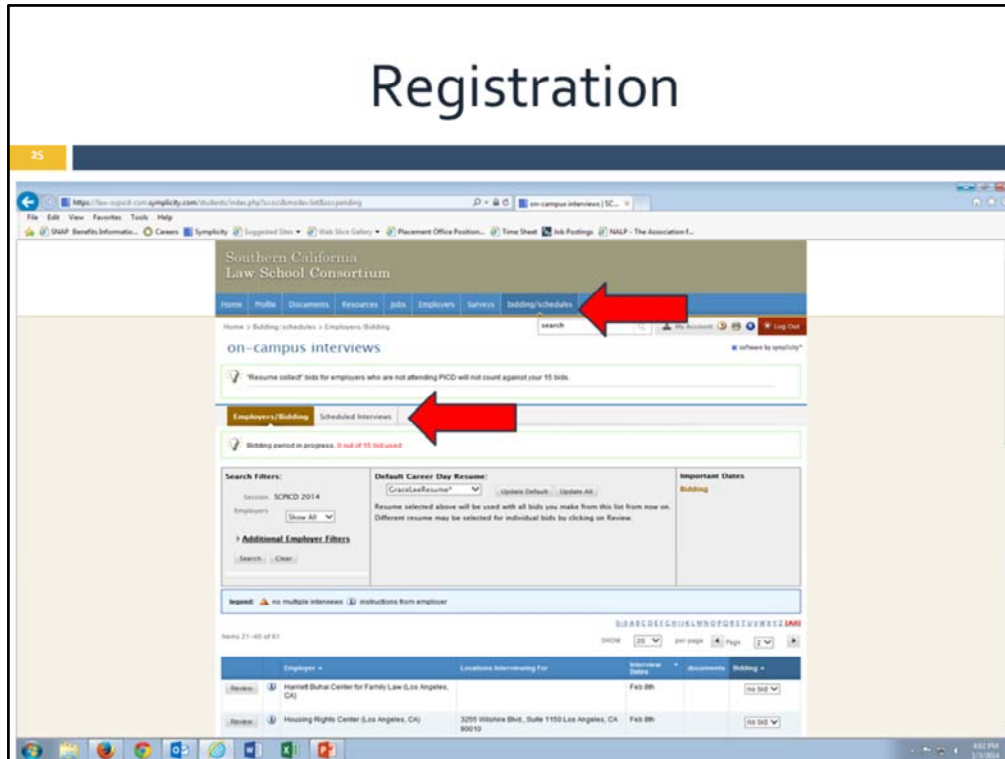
Registration

25

https://law-scpicd-csm.symplicity.com/students/index.php?s=jobs&mode=list&ss=pending

on-campus interviews | SC...

File Edit View Favorites Tools Help

SNAP Benefits Informatio... Careers Symplicity Suggested Sites Web Slice Gallery Placement Office Position... Time Sheet Job Postings NALP - The Association f...

Southern California
Law School Consortium

Home Profile Documents Resources Jobs Employers Surveys Bidding/schedules

Home > Bidding/schedules > Employers/Bidding

search

My Account Log Out

on-campus interviews

software by symplicity

"Resume collect" bids for employers who are not attending PICD will not count against your 15 bids.

Employers/Bidding Scheduled Interviews

Bidding period in progress. 0 out of 15 bid used

Search Filters:

Session SCPICD 2014

Employers Show All

Additional Employer Filters

Search Clear

Default Career Day Resume:

GraceLeeResume*

Update Default Update All

Resume selected above will be used with all bids you make from this list from now on. Different resume may be selected for individual bids by clicking on Review.

Important Dates

Bidding

legend: no multiple interviews instructions from employer

0-9 A B C D E F G H I J K L M N O P Q R S T U V W X Y Z [All]

Items 21-40 of 61

SHOW 20 per page Page 2

| | | Employer | Locations Interviewing For | Interview Dates | documents | Bidding |
|---|---|---|---|---|---|---|
| Review | | Harriett Buhai Center for Family Law (Los Angeles, CA) | | Feb 8th | | no bid |
| Review | | Housing Rights Center (Los Angeles, CA) | 3255 Wilshire Blvd., Suite 1150 Los Angeles, CA 90010 | Feb 8th | | no bid |

4:02 PM
1/3/2014